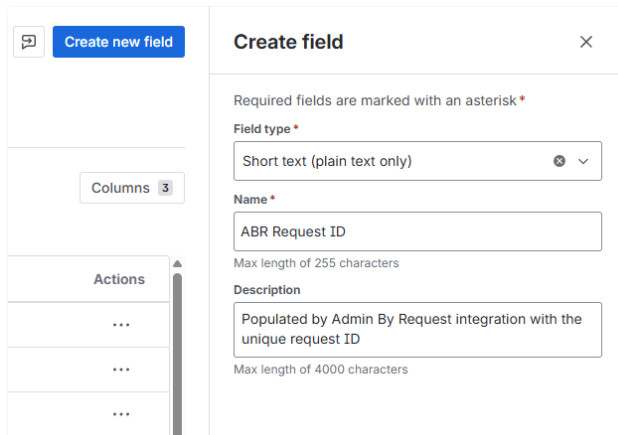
Create new field

Columns 3

Actions

...

...

...

Create field

Required fields are marked with an asterisk*

Field type*

Short text (plain text only)

Name*

ABR Request ID

Max length of 255 characters

Description

Populated by Admin By Request integration with the unique request ID

Max length of 4000 characters